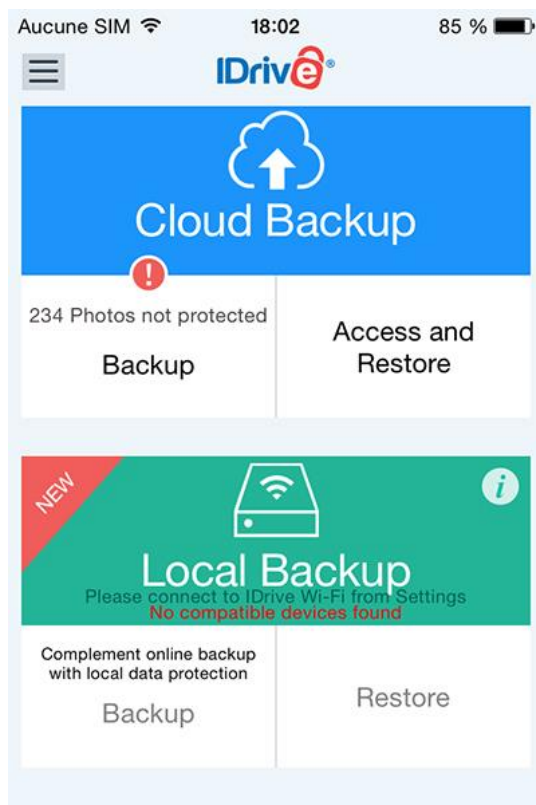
Aucune SIM 18:02 85 %

IDrive®

Cloud Backup

234 Photos not protected

Backup

Access and Restore

NEW

i

Local Backup

Please connect to IDrive Wi-Fi from Settings

No compatible devices found

Complement online backup with local data protection

Backup

Restore